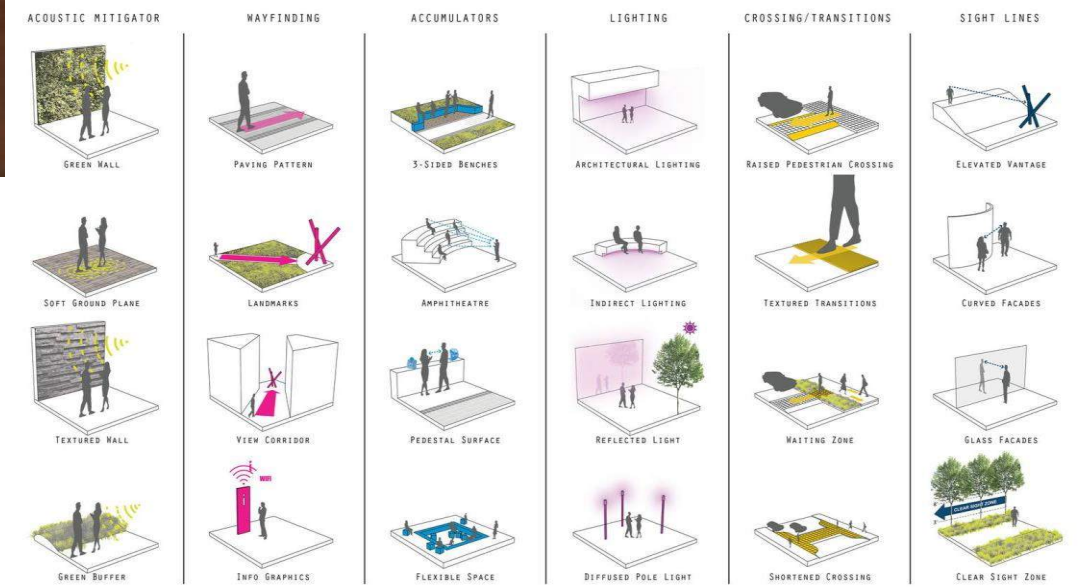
ACOUSTIC MITIGATOR

GREEN WALL

SOFT GROUND PLANE

TEXTURED WALL

GREEN BUFFER

WAYFINDING

PAVING PATTERN

LANDMARKS

VIEW CORRIDOR

WIFI

INFO GRAPHICS

ACCUMULATORS

3-SIDED BENCHES

AMPHITHEATRE

PEDESTAL SURFACE

FLEXIBLE SPACE

LIGHTING

ARCHITECTURAL LIGHTING

INDIRECT LIGHTING

REFLECTED LIGHT

DIFFUSED POLE LIGHT

CROSSING/TRANSITIONS

RAISED PEDESTRIAN CROSSING

TEXTURED TRANSITIONS

WAITING ZONE

SHORTENED CROSSING

SIGHT LINES

ELEVATED VANTAGE

CURVED FACADES

GLASS FACADES

CLEAR SIGHT ZONE

CLEAR SIGHT ZONE